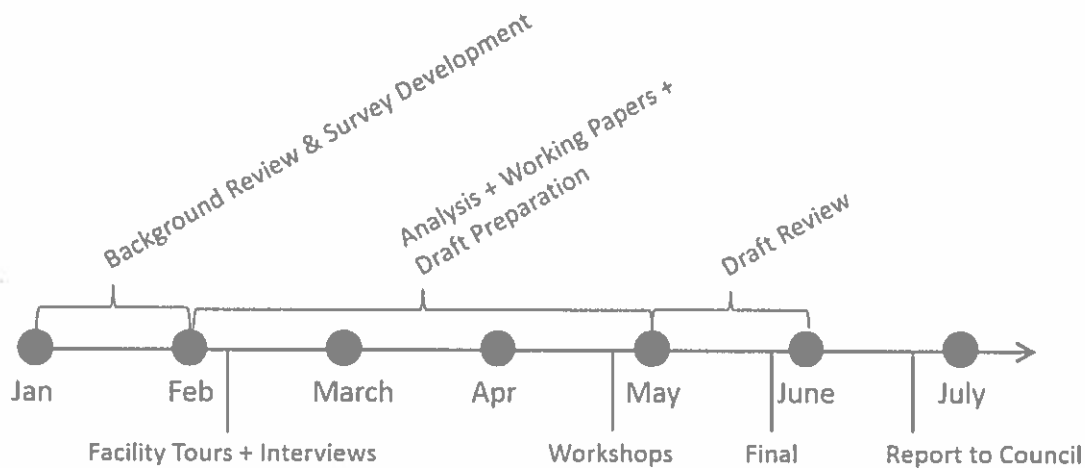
Background Review & Survey Development

Analysis + Working Papers + Draft Preparation

Draft Review

Jan

Feb

March

Apr

May

June

July

Facility Tours + Interviews

Workshops

Final

Report to Council